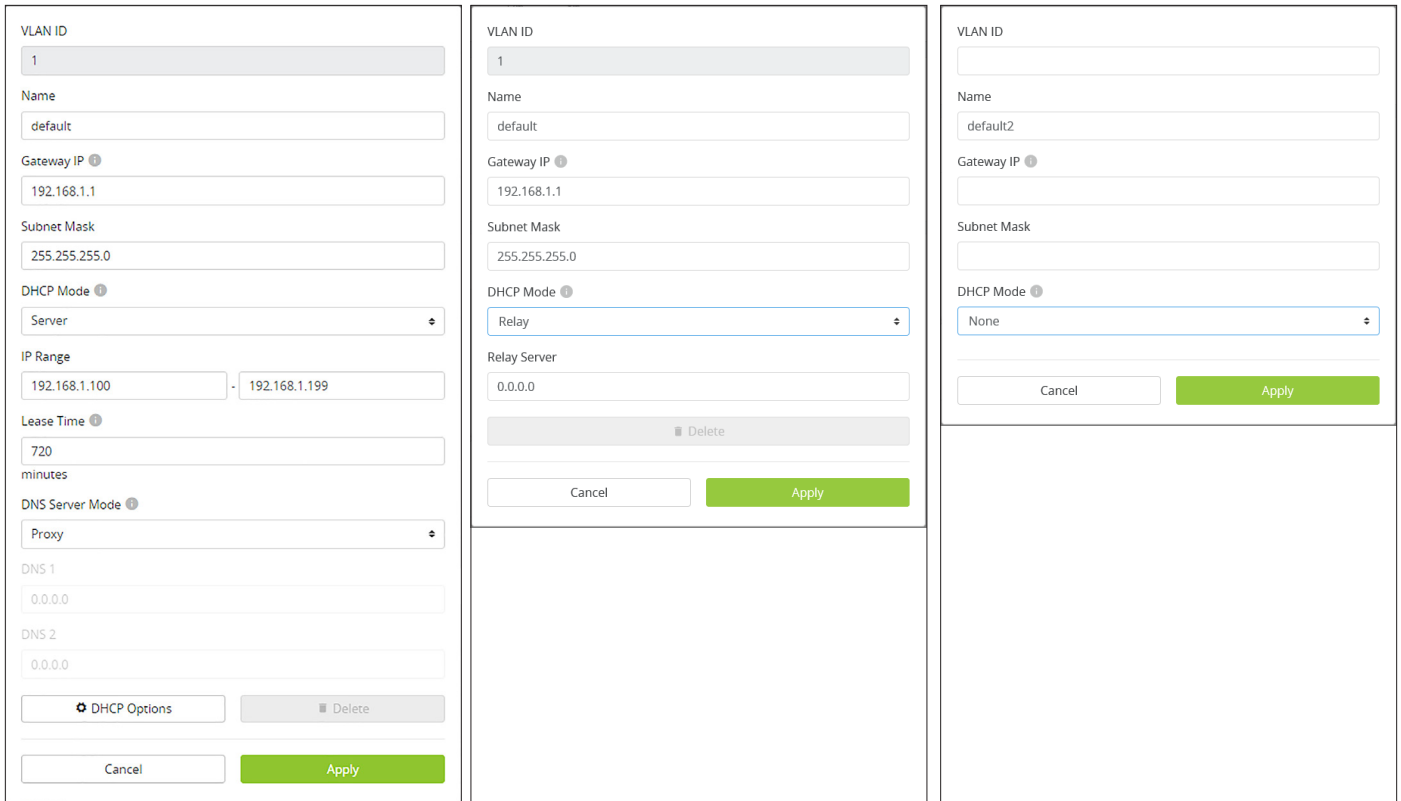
VLAN ID
1
Name
default
Gateway IP
192.168.1.1
Subnet Mask
255.255.255.0
DHCP Mode
Server
IP Range
192.168.1.100 - 192.168.1.199
Lease Time
720
minutes
DNS Server Mode
Proxy
DNS 1
0.0.0.0
DNS 2
0.0.0.0
DHCP Options
Delete
Cancel
Apply

VLAN ID
1
Name
default
Gateway IP
192.168.1.1
Subnet Mask
255.255.255.0
DHCP Mode
Relay
Relay Server
0.0.0.0
Delete
Cancel
Apply

VLAN ID
Name
default2
Gateway IP
Subnet Mask
DHCP Mode
None
Cancel
Apply